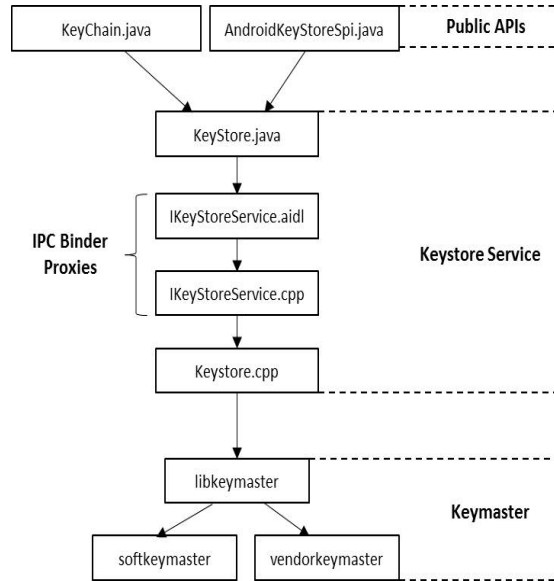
KeyChain.java

AndroidKeyStoreSpi.java

Public APIs

KeyStore.java

IPC Binder Proxies

IKeyStoreService.aidl

IKeyStoreService.cpp

Keystore Service

Keystore.cpp

libkeymaster

Keymaster

softkeymaster

vendorkeymaster